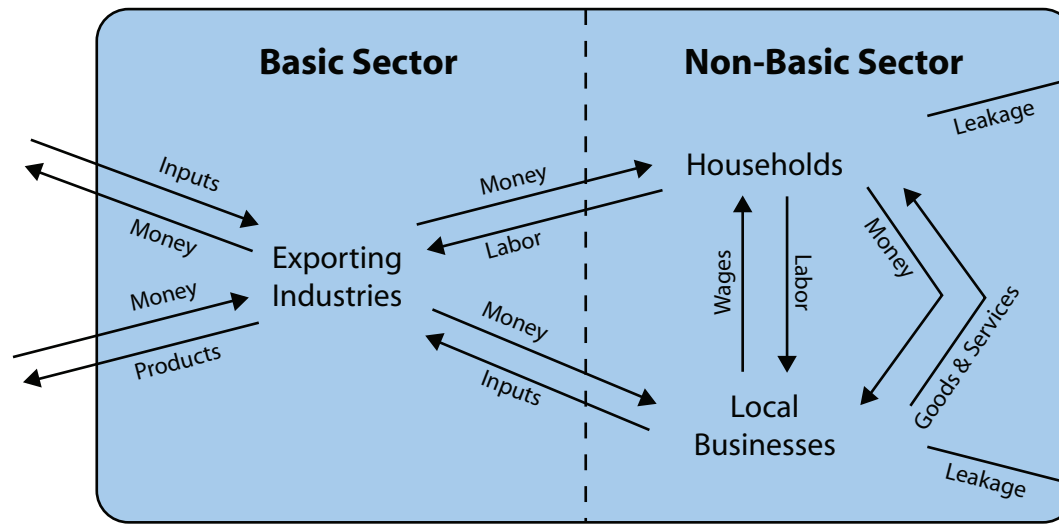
Basic Sector

Non-Basic Sector

Leakage

Inputs

Money

Money

Products

Exporting Industries

Money

Labor

Money

Inputs

Households

Wages

Labor

Money

Goods & Services

Local Businesses

Leakage